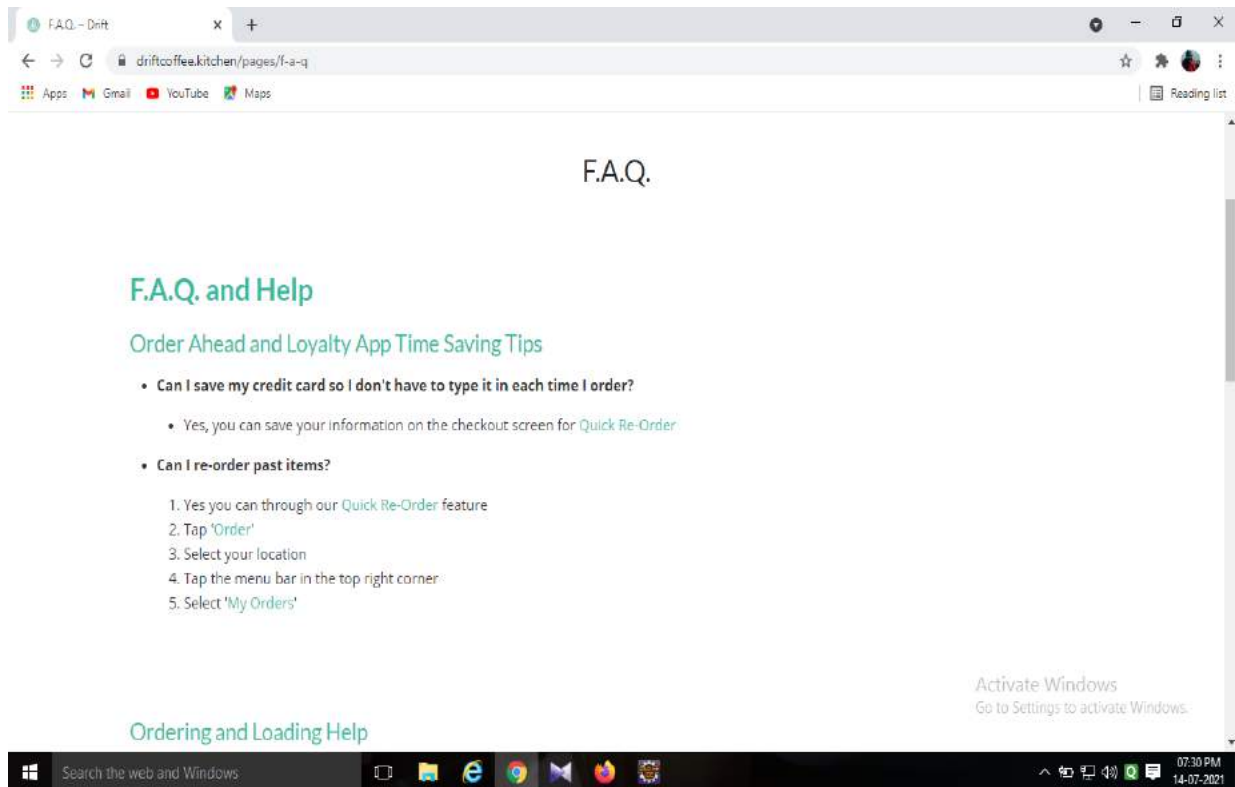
F.A.Q. – Drift
driftcoffee.kitchen/pages/f-a-q
Apps Gmail YouTube Maps
Reading list

F.A.Q.

F.A.Q. and Help

Order Ahead and Loyalty App Time Saving Tips

• Can I save my credit card so I don't have to type it in each time I order?

• Yes, you can save your information on the checkout screen for Quick Re-Order

• Can I re-order past items?

1. Yes you can through our Quick Re-Order feature
2. Tap 'Order'
3. Select your location
4. Tap the menu bar in the top right corner
5. Select 'My Orders'

Activate Windows
Go to Settings to activate Windows.

Ordering and Loading Help

Search the web and Windows
07:30 PM
14-07-2021